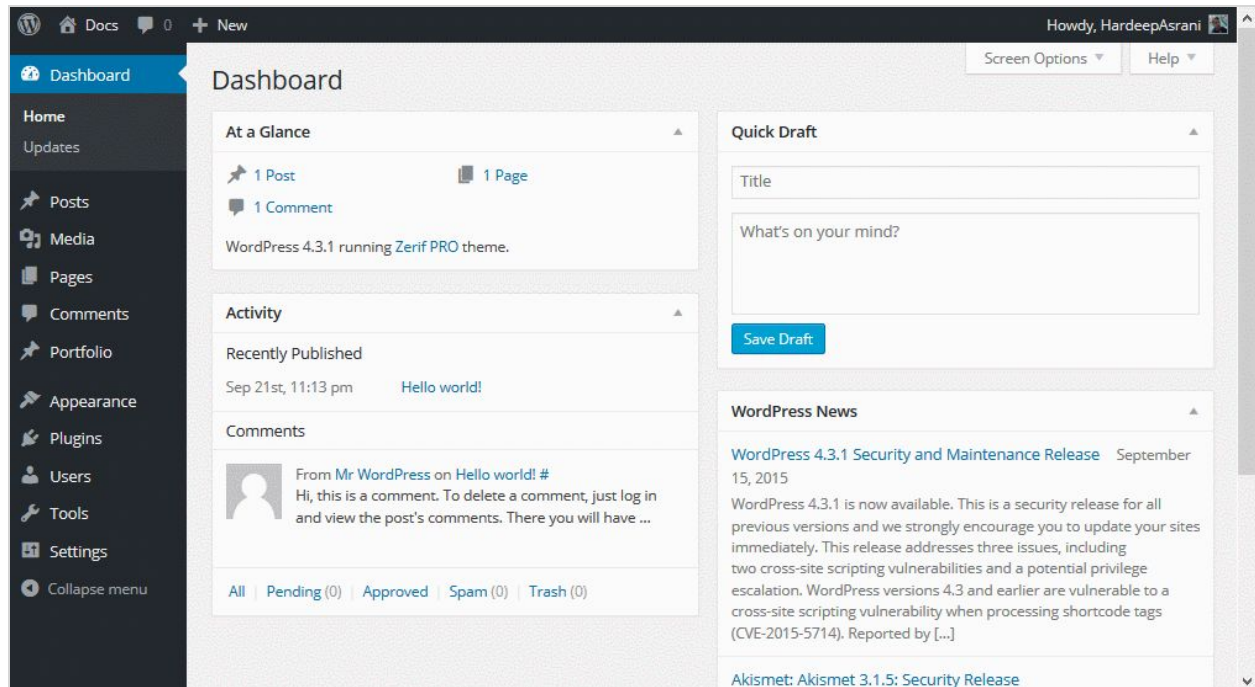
Docs 0 + New

Howdy, HardeepAsrani

Dashboard
Home
Updates
Posts
Media
Pages
Comments
Portfolio
Appearance
Plugins
Users
Tools
Settings
Collapse menu

Screen Options ▼ Help ▼

Dashboard

At a Glance

1 Post 1 Page
1 Comment

WordPress 4.3.1 running Zerif PRO theme.

Activity

Recently Published

Sep 21st, 11:13 pm Hello world!

Comments

From Mr WordPress on Hello world! #
Hi, this is a comment. To delete a comment, just log in and view the post's comments. There you will have ...

All | Pending (0) | Approved | Spam (0) | Trash (0)

Quick Draft

Title

What's on your mind?

Save Draft

WordPress News

WordPress 4.3.1 Security and Maintenance Release September 15, 2015
WordPress 4.3.1 is now available. This is a security release for all previous versions and we strongly encourage you to update your sites immediately. This release addresses three issues, including two cross-site scripting vulnerabilities and a potential privilege escalation. WordPress versions 4.3 and earlier are vulnerable to a cross-site scripting vulnerability when processing shortcode tags (CVE-2015-5714). Reported by [...]

Akismet: Akismet 3.1.5: Security Release